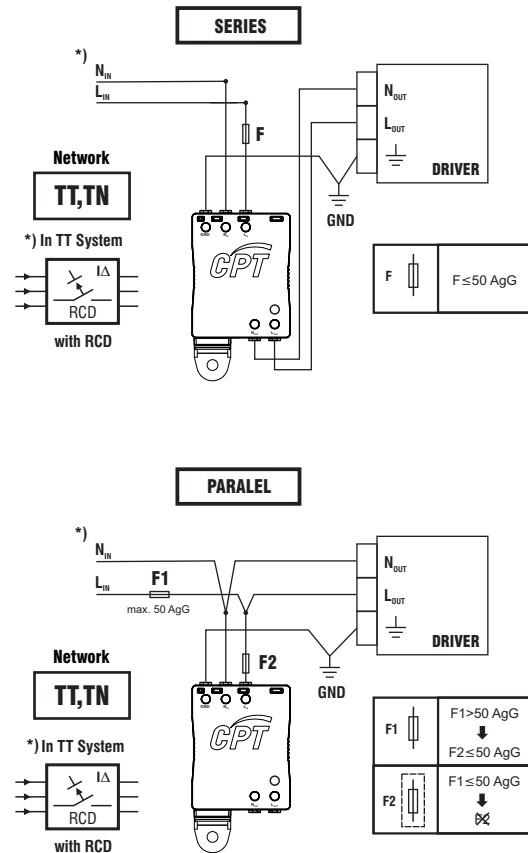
SERIES

*)
$N_{IN}$
$L_{IN}$
F
$N_{OUT}$
$L_{OUT}$
DRIVER
GND

Network
TT,TN
*) In TT System
I∆
RCD
with RCD

CPT

| F | F≤50 AgG |
|---|---|

PARALEL

*)
$N_{IN}$
$L_{IN}$
F1
max. 50 AgG
F2
$N_{OUT}$
$L_{OUT}$
DRIVER
GND

Network
TT,TN
*) In TT System
I∆
RCD
with RCD

CPT

| F1 | F1>50 AgG ⬇ F2≤50 AgG |
|---|---|
| F2 | F1≤50 AgG ⬇ |